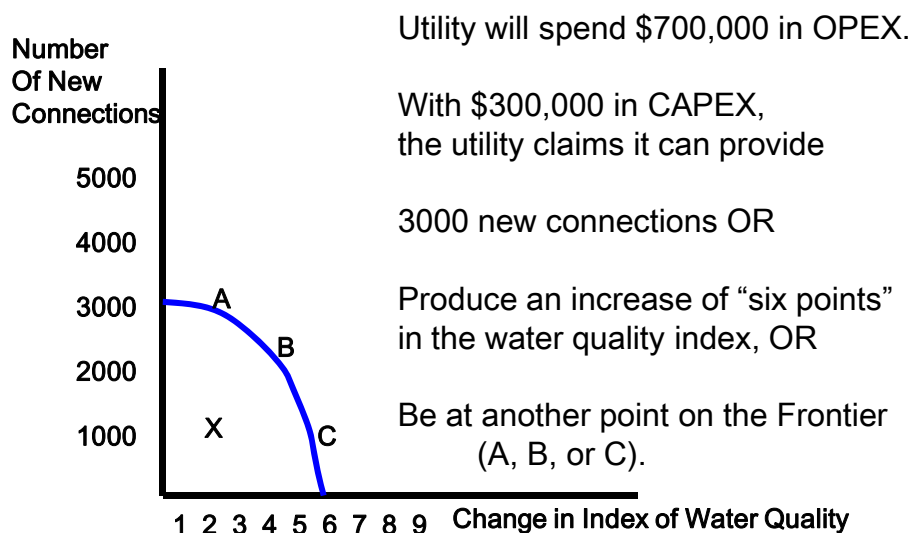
Number
Of New
Connections

5000
4000
3000
2000
1000

A
B
X
C

1 2 3 4 5 6 7 8 9 Change in Index of Water Quality

Utility will spend \$700,000 in OPEX.

With \$300,000 in CAPEX, the utility claims it can provide

3000 new connections OR

Produce an increase of “six points” in the water quality index, OR

Be at another point on the Frontier (A, B, or C).